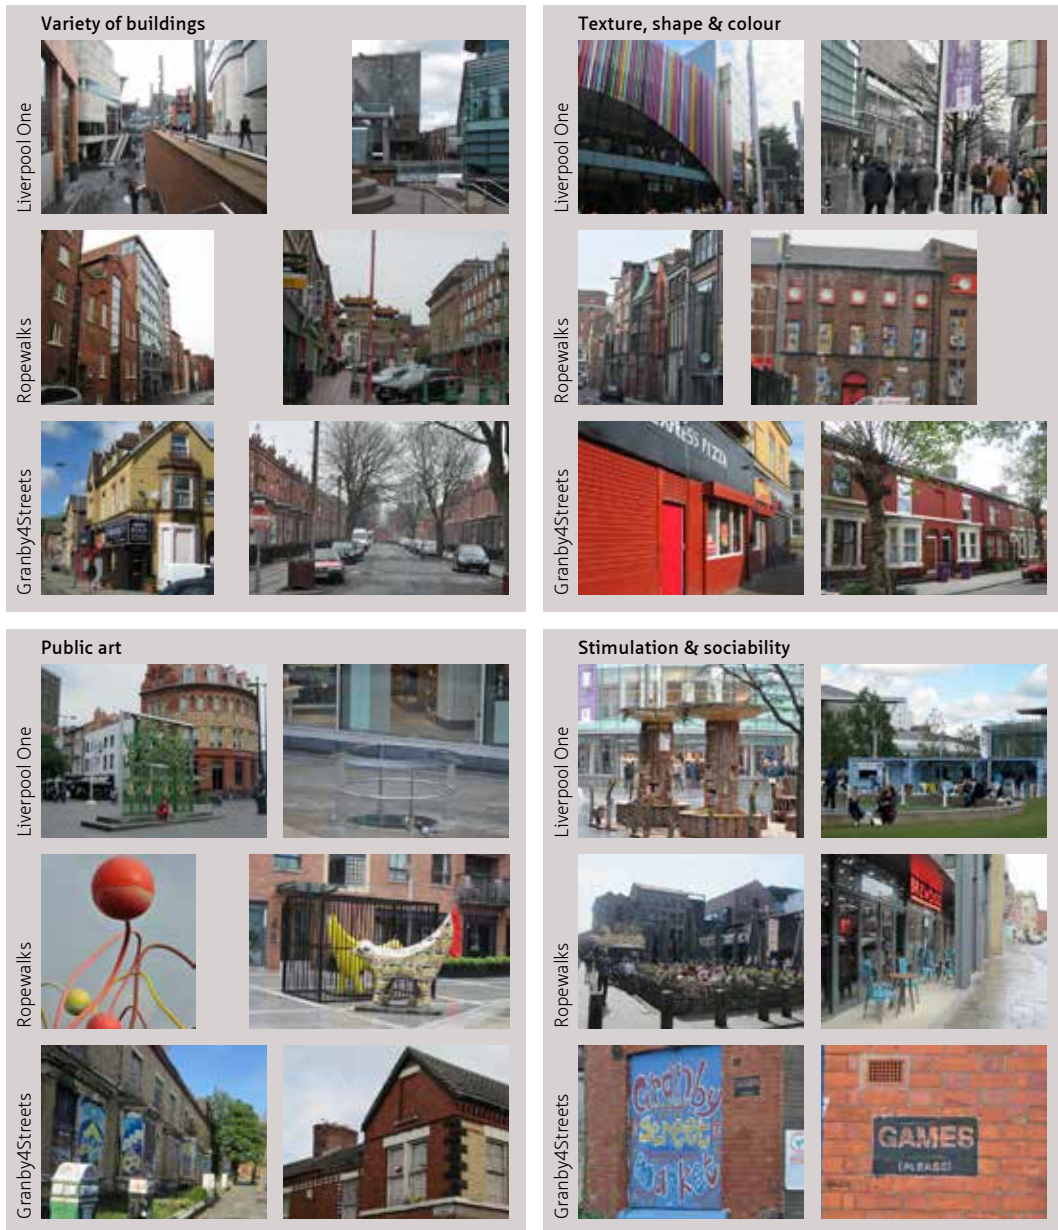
Variety of buildings

Liverpool One

Ropewalks

Granby4Streets

Texture, shape & colour

Liverpool One

Ropewalks

Granby4Streets

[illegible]PRESS PIZZA

Public art

Liverpool One

Ropewalks

Granby4Streets

Stimulation & sociability

Liverpool One

Ropewalks

Granby4Streets

Granby Street Market

GAMES (PLEASE)